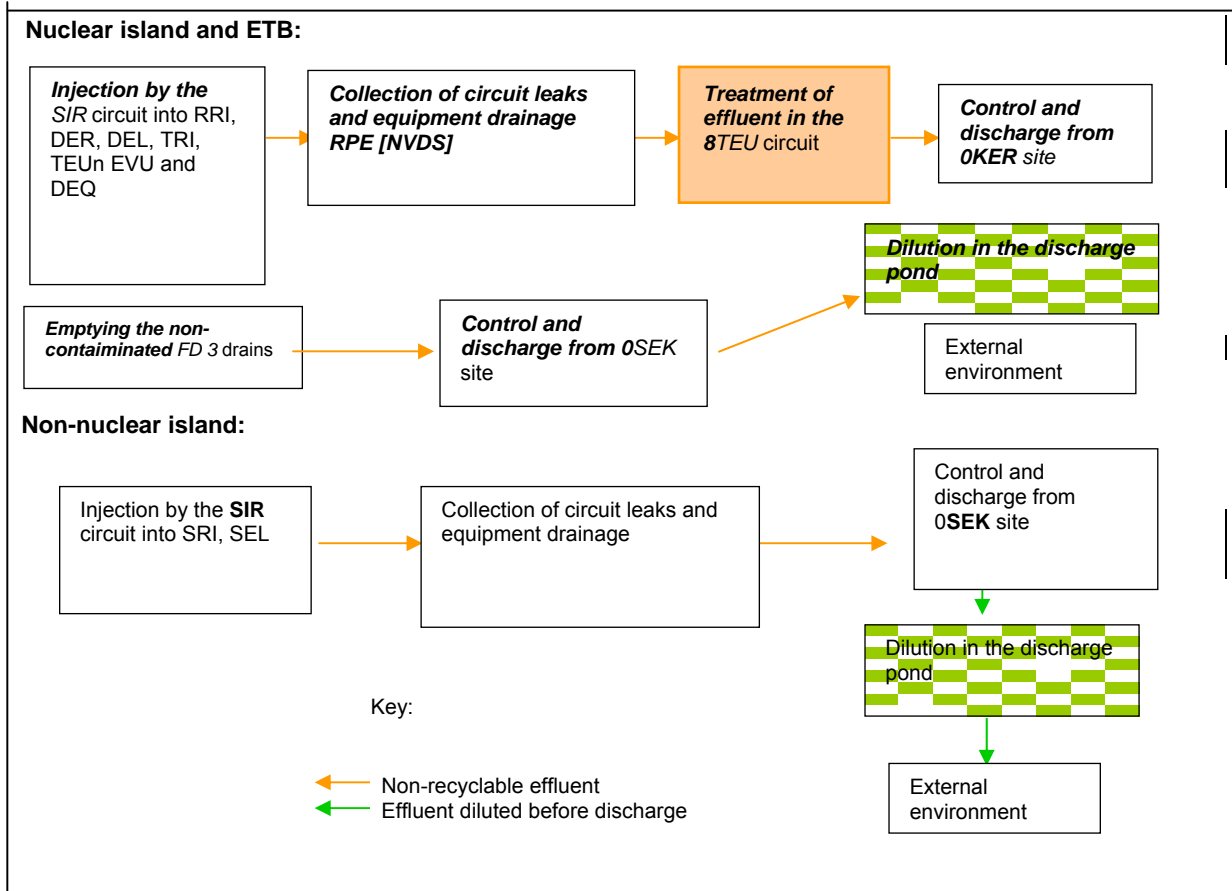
Nuclear island and ETB:

Injection by the SIR circuit into RRI, DER, DEL, TRI, TEUn EVU and DEQ

Collection of circuit leaks and equipment drainage RPE [NVDS]

Treatment of effluent in the 8TEU circuit

Control and discharge from 0KER site

Dilution in the discharge pond

Emptying the non-contaminated FD 3 drains

Control and discharge from 0SEK site

External environment

Non-nuclear island:

Injection by the SIR circuit into SRI, SEL

Collection of circuit leaks and equipment drainage

Control and discharge from 0SEK site

Dilution in the discharge pond

Key:

Non-recyclable effluent
Effluent diluted before discharge

External environment